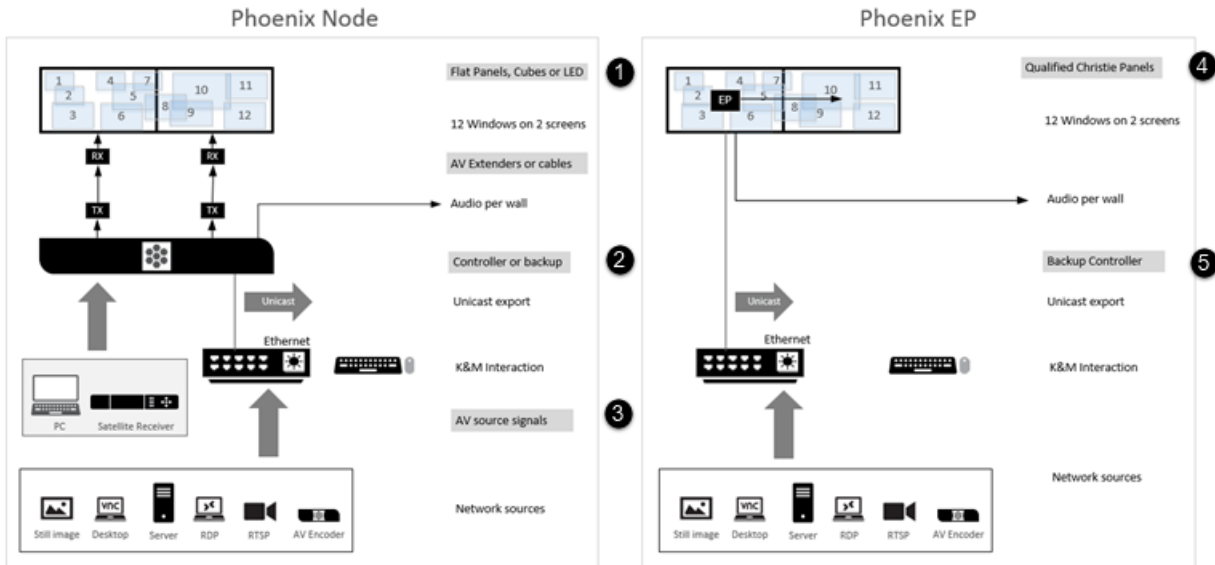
Phoenix Node

1 2 3 4 5 6 7 8 9 10 11 12

Flat Panels, Cubes or LED

1

12 Windows on 2 screens

RX RX

AV Extenders or cables

TX TX

Audio per wall

Controller or backup

2

Unicast

Unicast export

Ethernet

K&M Interaction

PC Satellite Receiver

AV source signals

3

Network sources

Still image Desktop Server RDP RTSP AV Encoder

Phoenix EP

1 2 3 4 5 6 7 8 9 10 11 12 EP

Qualified Christie Panels

4

12 Windows on 2 screens

Audio per wall

Backup Controller

5

Unicast

Unicast export

Ethernet

K&M Interaction

Network sources

Still image Desktop Server RDP RTSP AV Encoder